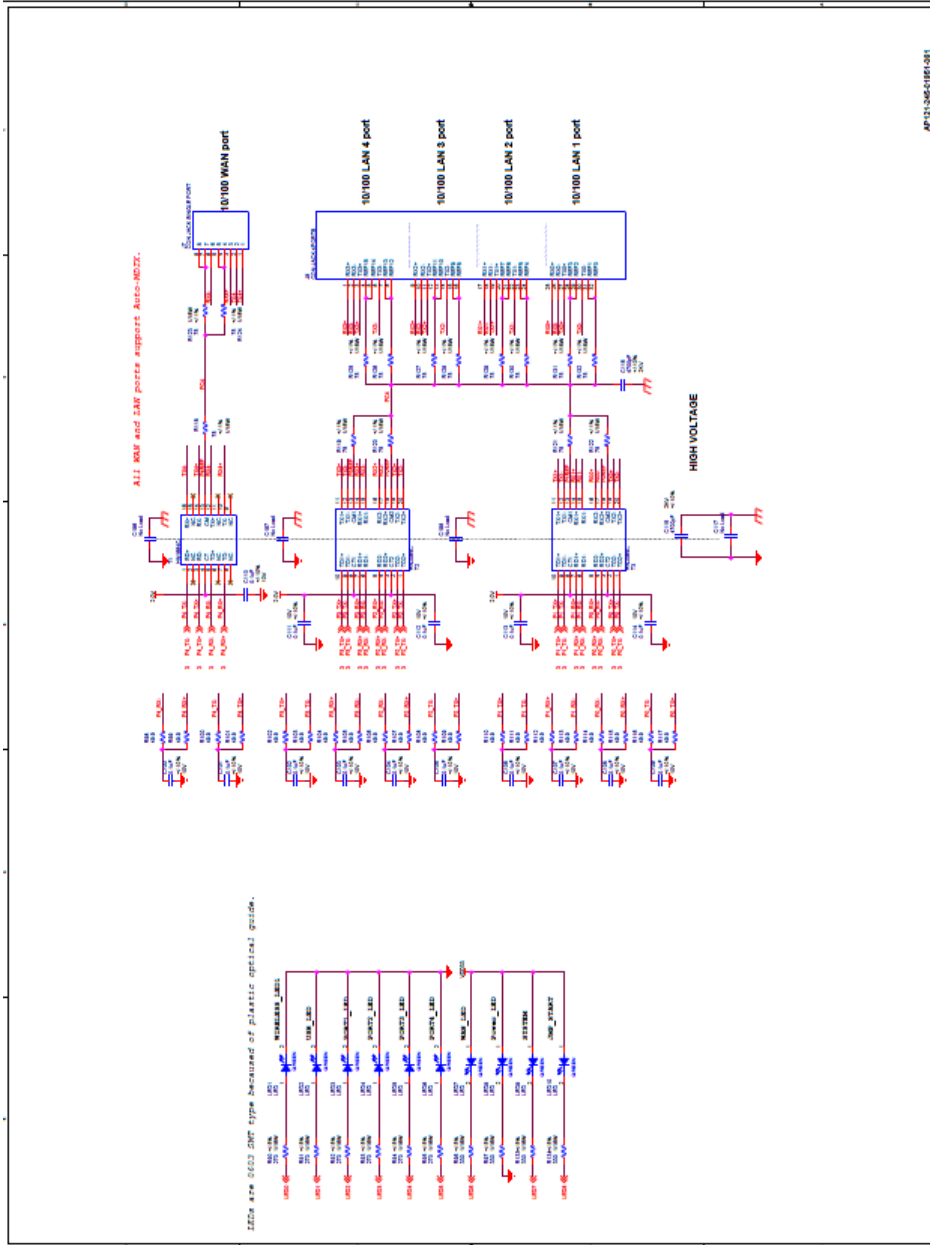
10/100 WAN port

10/100 LAN 4 port

10/100 LAN 3 port

10/100 LAN 2 port

10/100 LAN 1 port

All WAN and LAN ports support Auto-MDIX.

HIGH VOLTAGE

LEDs are 0603 SMT type because of plastic optical guide.

WIRELESS_LED1

USB_LED

PORT1_LED

PORT2_LED

PORT3_LED

PORT4_LED

WAN_LED

Power_LED

SYSTEM

JMP_START

AP121-245-01651-001